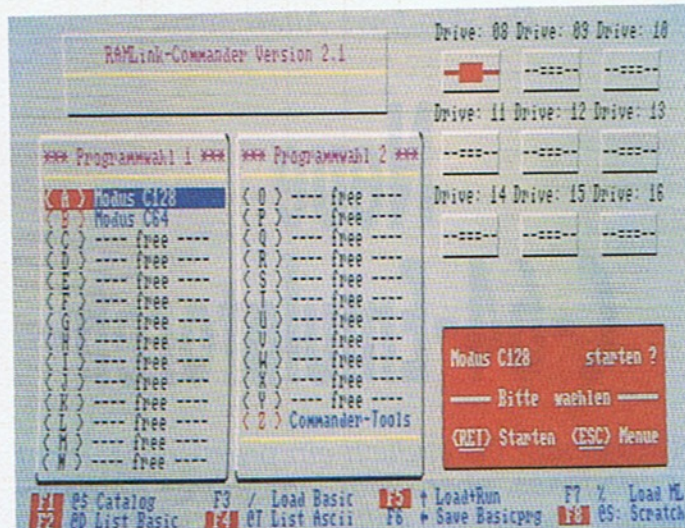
RAMLink-Commander Version 2.1

Drive: 08 Drive: 09 Drive: 10

--===-- --===--

Drive: 11 Drive: 12 Drive: 13

--===-- --===-- --===--

Drive: 14 Drive: 15 Drive: 16

--===-- --===-- --===--

*** Programmwahl 1 ***

( A ) Modus C128
( B ) Modus C64
( C ) ---- free ----
( D ) ---- free ----
( E ) ---- free ----
( F ) ---- free ----
( G ) ---- free ----
( H ) ---- free ----
( I ) ---- free ----
( J ) ---- free ----
( K ) ---- free ----
( L ) ---- free ----
( M ) ---- free ----
( N ) ---- free ----

*** Programmwahl 2 ***

( O ) ---- free ----
( P ) ---- free ----
( Q ) ---- free ----
( R ) ---- free ----
( S ) ---- free ----
( T ) ---- free ----
( U ) ---- free ----
( V ) ---- free ----
( W ) ---- free ----
( X ) ---- free ----
( Y ) ---- free ----
( Z ) Commander-Tools

Modus C128 starten ?

—— Bitte waehlen ——

(RET) Starten (ESC) Menue

F1 @$ Catalog F3 / Load Basic F5 ↑ Load+Run F7 % Load ML
F2 @D List Basic F4 @T List Ascii F6 ← Save Basicprg F8 @S: Scratch